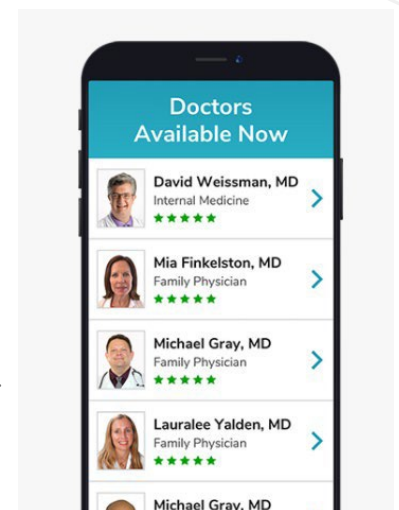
Doctors Available Now

David Weissman, MD
Internal Medicine
★★★★★

Mia Finkelston, MD
Family Physician
★★★★★

Michael Gray, MD
Family Physician
★★★★★

Lauralee Yalden, MD
Family Physician
★★★★★

Michael Gray, MD